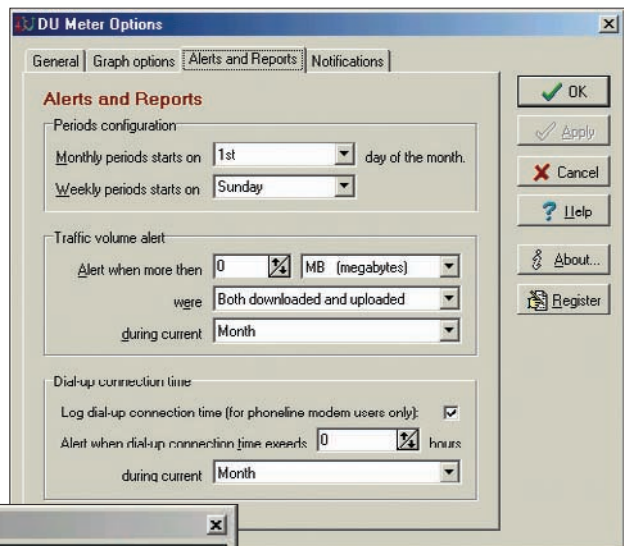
DU Meter Options

General | Graph options | Alerts and Reports | Notifications

Alerts and Reports

Periods configuration

Monthly periods starts on 1st day of the month.

Weekly periods starts on Sunday

Traffic volume alert

Alert when more then 0 MB (megabytes)

were Both downloaded and uploaded

during current Month

Dial-up connection time

Log dial-up connection time (for phoneline modem users only):

Alert when dial-up connection time exeeds 0 hours

during current Month

OK

Apply

Cancel

Help

About...

Register